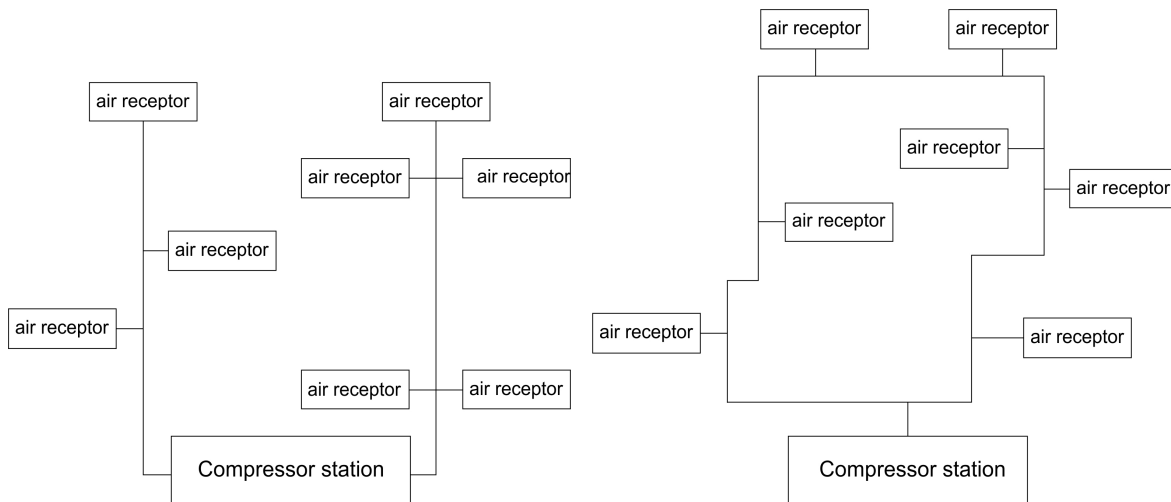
air receptor

air receptor

air receptor

air receptor

air receptor

air receptor

air receptor

air receptor

Compressor station

air receptor

air receptor

air receptor

air receptor

air receptor

air receptor

air receptor

Compressor station